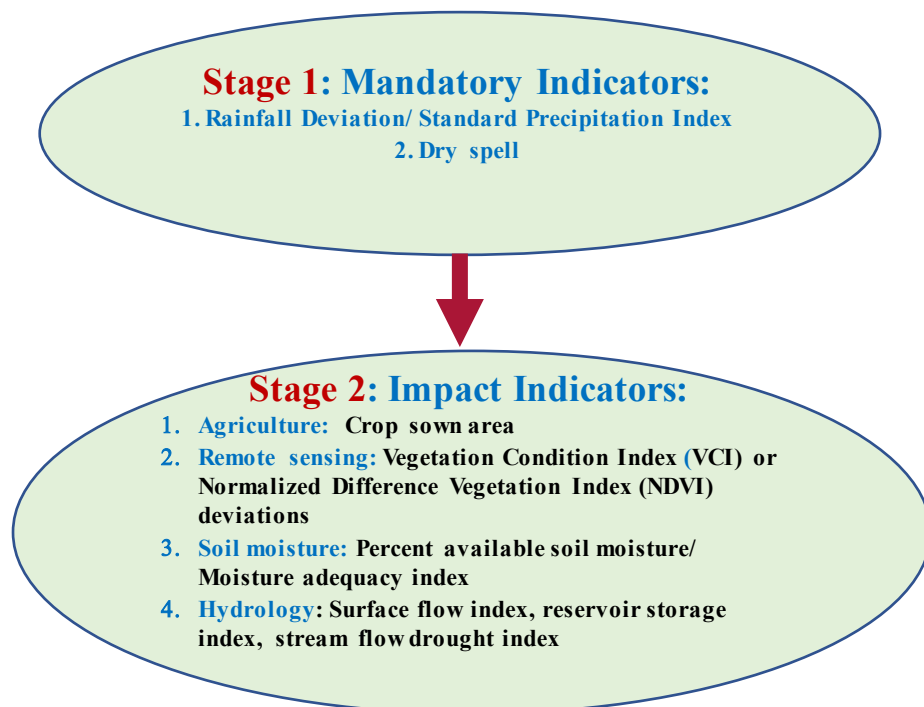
Stage 1: Mandatory Indicators:
1. Rainfall Deviation/ Standard Precipitation Index
2. Dry spell

Stage 2: Impact Indicators:
1. Agriculture: Crop sown area
2. Remote sensing: Vegetation Condition Index (VCI) or Normalized Difference Vegetation Index (NDVI) deviations
3. Soil moisture: Percent available soil moisture/ Moisture adequacy index
4. Hydrology: Surface flow index, reservoir storage index, stream flow drought index